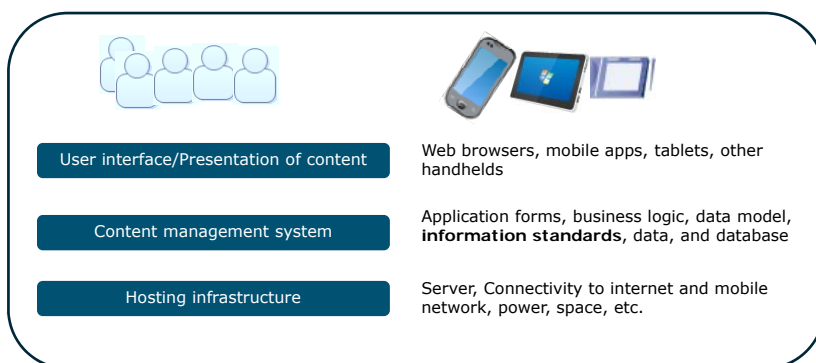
User interface/Presentation of content

Web browsers, mobile apps, tablets, other handhelds

Content management system

Application forms, business logic, data model, **information standards**, data, and database

Hosting infrastructure

Server, Connectivity to internet and mobile network, power, space, etc.